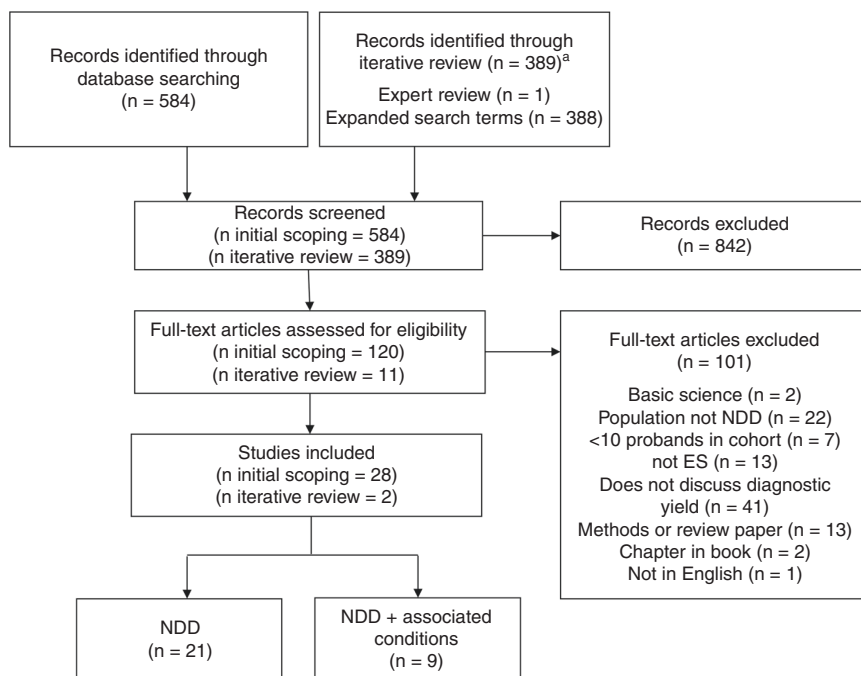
Records identified through database searching (n = 584)

Records identified through iterative review (n = 389)$^a$
Expert review (n = 1)
Expanded search terms (n = 388)

Records screened
(n initial scoping = 584)
(n iterative review = 389)

Records excluded
(n = 842)

Full-text articles assessed for eligibility
(n initial scoping = 120)
(n iterative review = 11)

Full-text articles excluded
(n = 101)
Basic science (n = 2)
Population not NDD (n = 22)
<10 probands in cohort (n = 7)
not ES (n = 13)
Does not discuss diagnostic yield (n = 41)
Methods or review paper (n = 13)
Chapter in book (n = 2)
Not in English (n = 1)

Studies included
(n initial scoping = 28)
(n iterative review = 2)

NDD
(n = 21)

NDD + associated conditions
(n = 9)